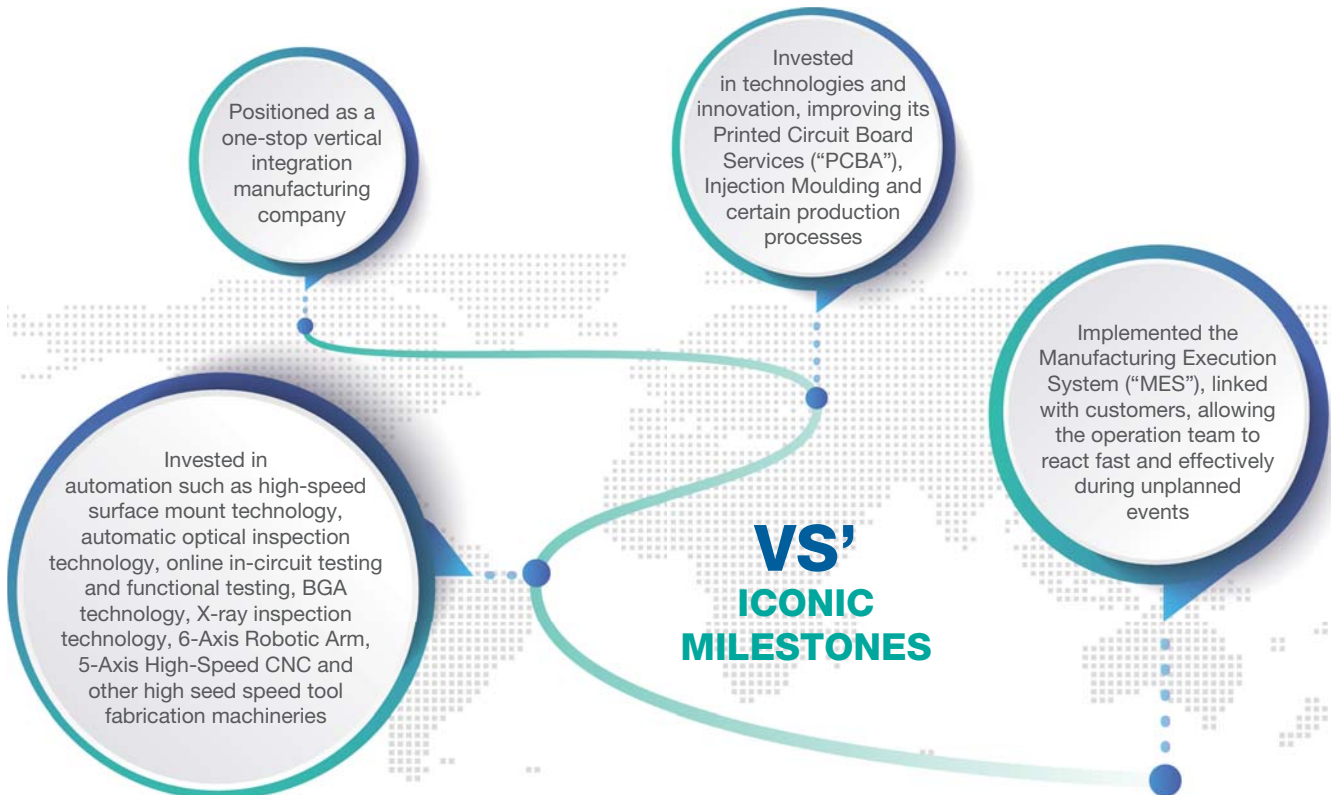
Positioned as a one-stop vertical integration manufacturing company

Invested in technologies and innovation, improving its Printed Circuit Board Services ("PCBA"), Injection Moulding and certain production processes

Implemented the Manufacturing Execution System ("MES"), linked with customers, allowing the operation team to react fast and effectively during unplanned events

Invested in automation such as high-speed surface mount technology, automatic optical inspection technology, online in-circuit testing and functional testing, BGA technology, X-ray inspection technology, 6-Axis Robotic Arm, 5-Axis High-Speed CNC and other high seed speed tool fabrication machineries

VS'
ICONIC
MILESTONES